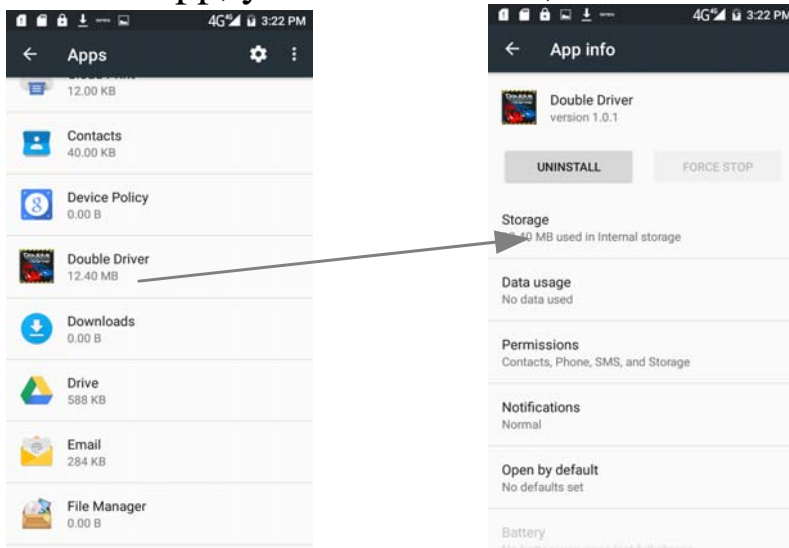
4G 3:22 PM
Apps
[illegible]
12.00 KB
Contacts
40.00 KB
Device Policy
0.00 B
Double Driver
12.40 MB
Downloads
0.00 B
Drive
588 KB
Email
284 KB
File Manager
0.00 B

4G 3:22 PM
App info
Double Driver
version 1.0.1
UNINSTALL
FORCE STOP
Storage
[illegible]40 MB used in Internal storage
Data usage
No data used
Permissions
Contacts, Phone, SMS, and Storage
Notifications
Normal
Open by default
No defaults set
Battery
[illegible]